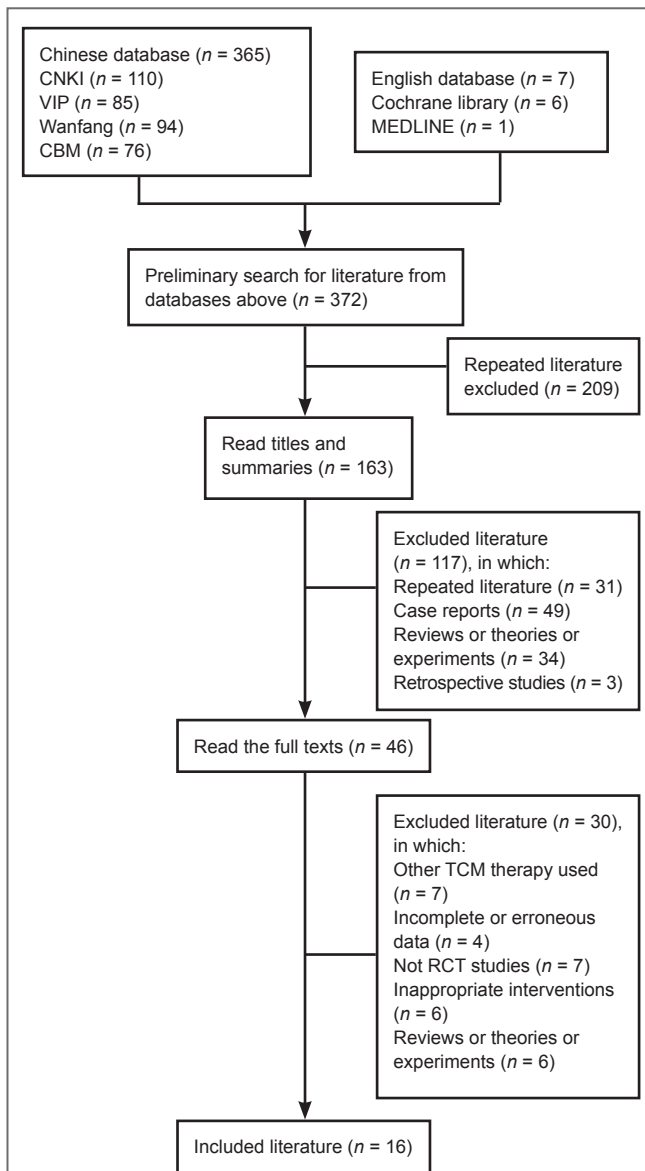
Chinese database ($n$ = 365)
CNKI ($n$ = 110)
VIP ($n$ = 85)
Wanfang ($n$ = 94)
CBM ($n$ = 76)

English database ($n$ = 7)
Cochrane library ($n$ = 6)
MEDLINE ($n$ = 1)

Preliminary search for literature from databases above ($n$ = 372)

Repeated literature excluded ($n$ = 209)

Read titles and summaries ($n$ = 163)

Excluded literature ($n$ = 117), in which:
Repeated literature ($n$ = 31)
Case reports ($n$ = 49)
Reviews or theories or experiments ($n$ = 34)
Retrospective studies ($n$ = 3)

Read the full texts ($n$ = 46)

Excluded literature ($n$ = 30), in which:
Other TCM therapy used ($n$ = 7)
Incomplete or erroneous data ($n$ = 4)
Not RCT studies ($n$ = 7)
Inappropriate interventions ($n$ = 6)
Reviews or theories or experiments ($n$ = 6)

Included literature ($n$ = 16)